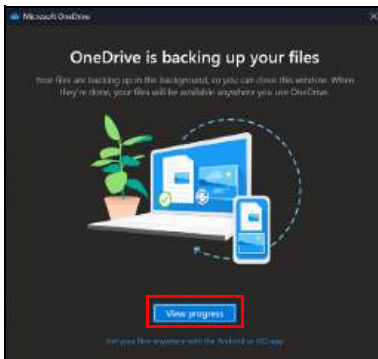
Microsoft OneDrive

OneDrive is backing up your files

Your files are backing up in the background, so you can close this window. When they're done, your files will be available anywhere you use OneDrive.

View progress

Get your files anywhere with the Android or iOS app